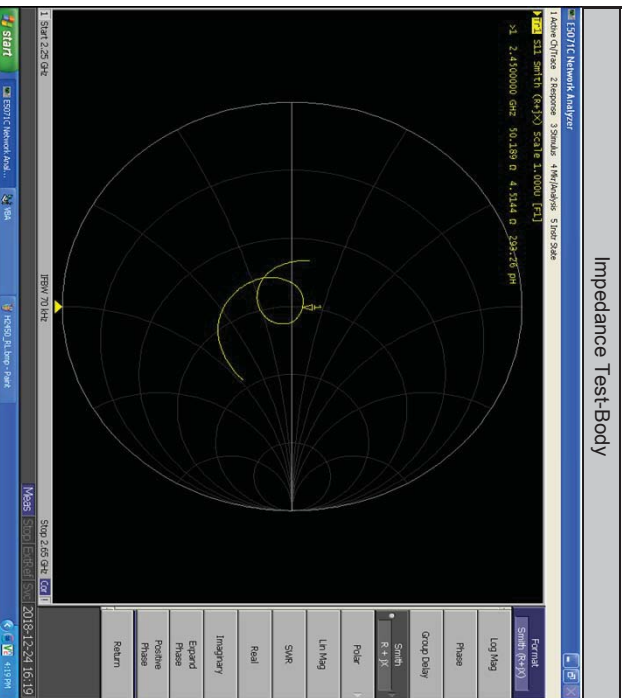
Impedance Test-Body

E5071C Network Analyzer

1 Active Ch/Trace 2 Response 3 Stimulus 4 Mkr/Analysis 5 Instr State

Tr1 S11 Smith (R+jX) Scale 1.000U [F1]

>1 2.450000 GHz 50.189 Ω 4.1144 Ω 267.26 pH

1

1 Start 2.25 GHz

IFBW 70 kHz

Stop 2.65 GHz

Cor

Meas

2018-12-24 16:19

Format
Smith (R+jX)

Log Mag

Phase

Group Delay

Smith
R + jX

Polar

Lin Mag

SWR

Real

Imaginary

Expand Phase

Positive Phase

Return

start

E5071C Network Anal...

NSA

HcM50_RL_Bmp - Paint

4:19 PM